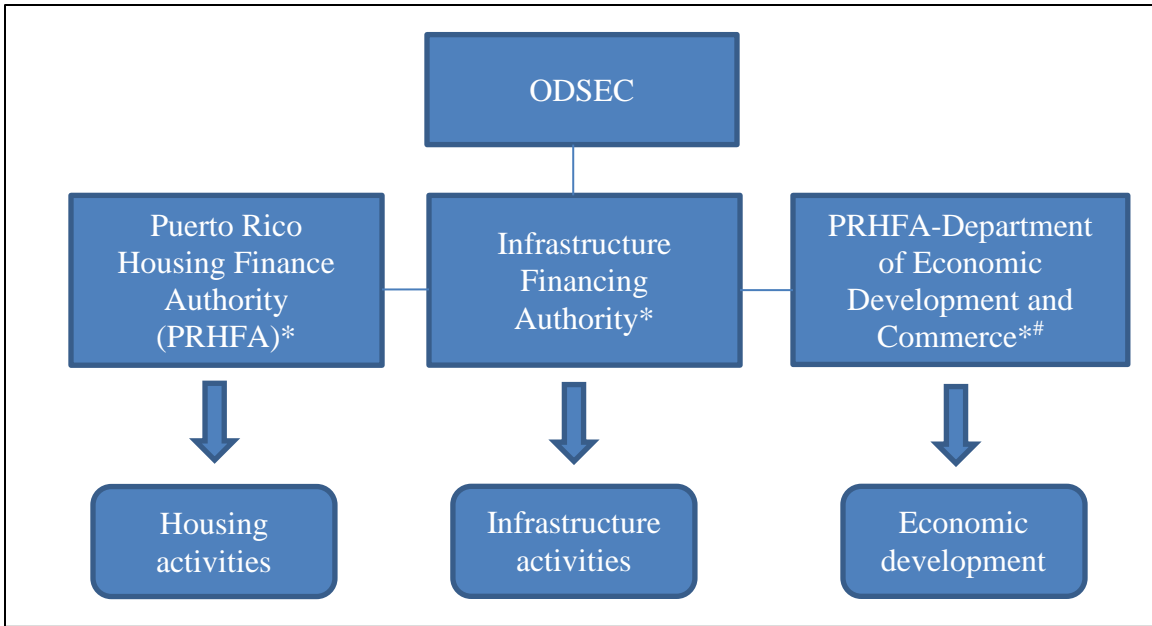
ODSEC

Puerto Rico Housing Finance Authority (PRHFA)*

Infrastructure Financing Authority*

PRHFA-Department of Economic Development and Commerce*$^{\#}$

Housing activities

Infrastructure activities

Economic development